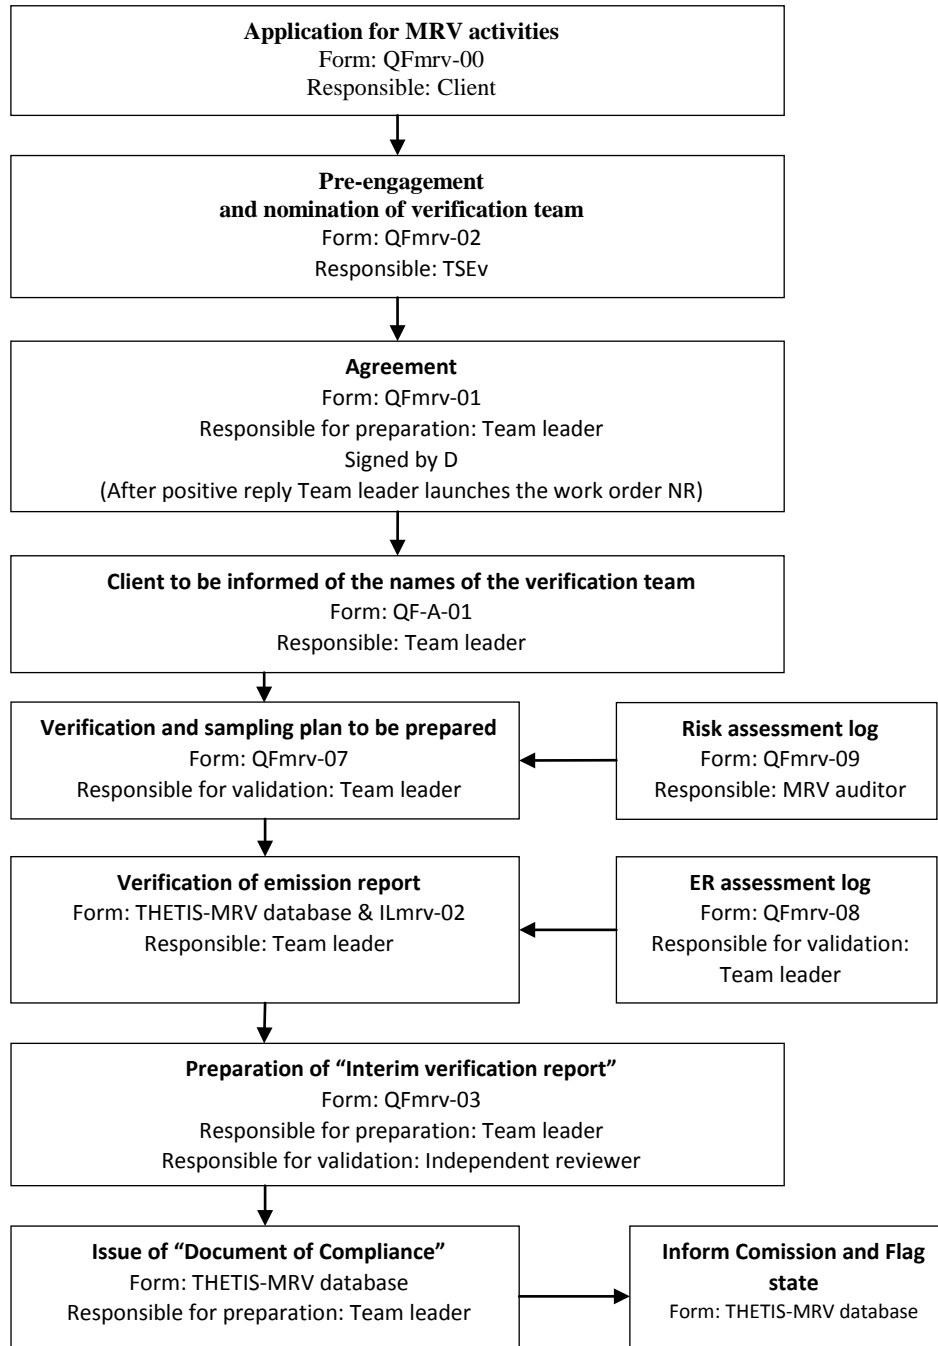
**Application for MRV activities**
Form: QFmrv-00
Responsible: Client

**Pre-engagement and nomination of verification team**
Form: QFmrv-02
Responsible: TSEv

**Agreement**
Form: QFmrv-01
Responsible for preparation: Team leader
Signed by D
(After positive reply Team leader launches the work order NR)

**Client to be informed of the names of the verification team**
Form: QF-A-01
Responsible: Team leader

**Verification and sampling plan to be prepared**
Form: QFmrv-07
Responsible for validation: Team leader

**Risk assessment log**
Form: QFmrv-09
Responsible: MRV auditor

**Verification of emission report**
Form: THETIS-MRV database & ILmrv-02
Responsible: Team leader

**ER assessment log**
Form: QFmrv-08
Responsible for validation: Team leader

**Preparation of "Interim verification report"**
Form: QFmrv-03
Responsible for preparation: Team leader
Responsible for validation: Independent reviewer

**Issue of "Document of Compliance"**
Form: THETIS-MRV database
Responsible for preparation: Team leader

**Inform Comission and Flag state**
Form: THETIS-MRV database